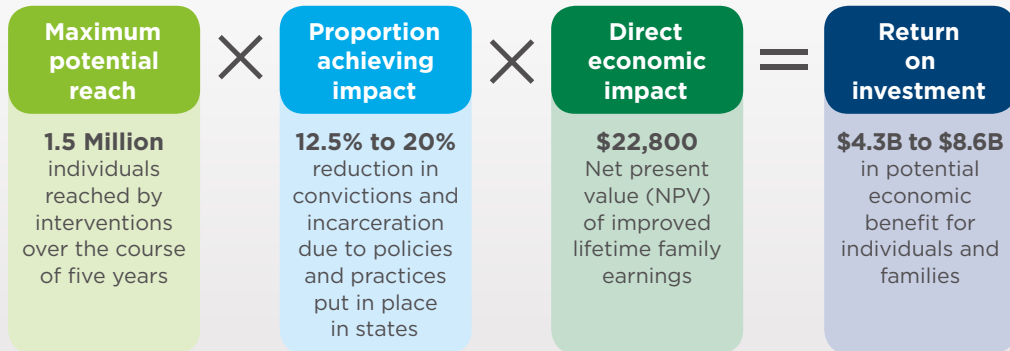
Maximum potential reach

1.5 Million individuals reached by interventions over the course of five years

×

Proportion achieving impact

12.5% to 20% reduction in convictions and incarceration due to policies and practices put in place in states

×

Direct economic impact

$22,800 Net present value (NPV) of improved lifetime family earnings

=

Return on investment

$4.3B to $8.6B in potential economic benefit for individuals and families